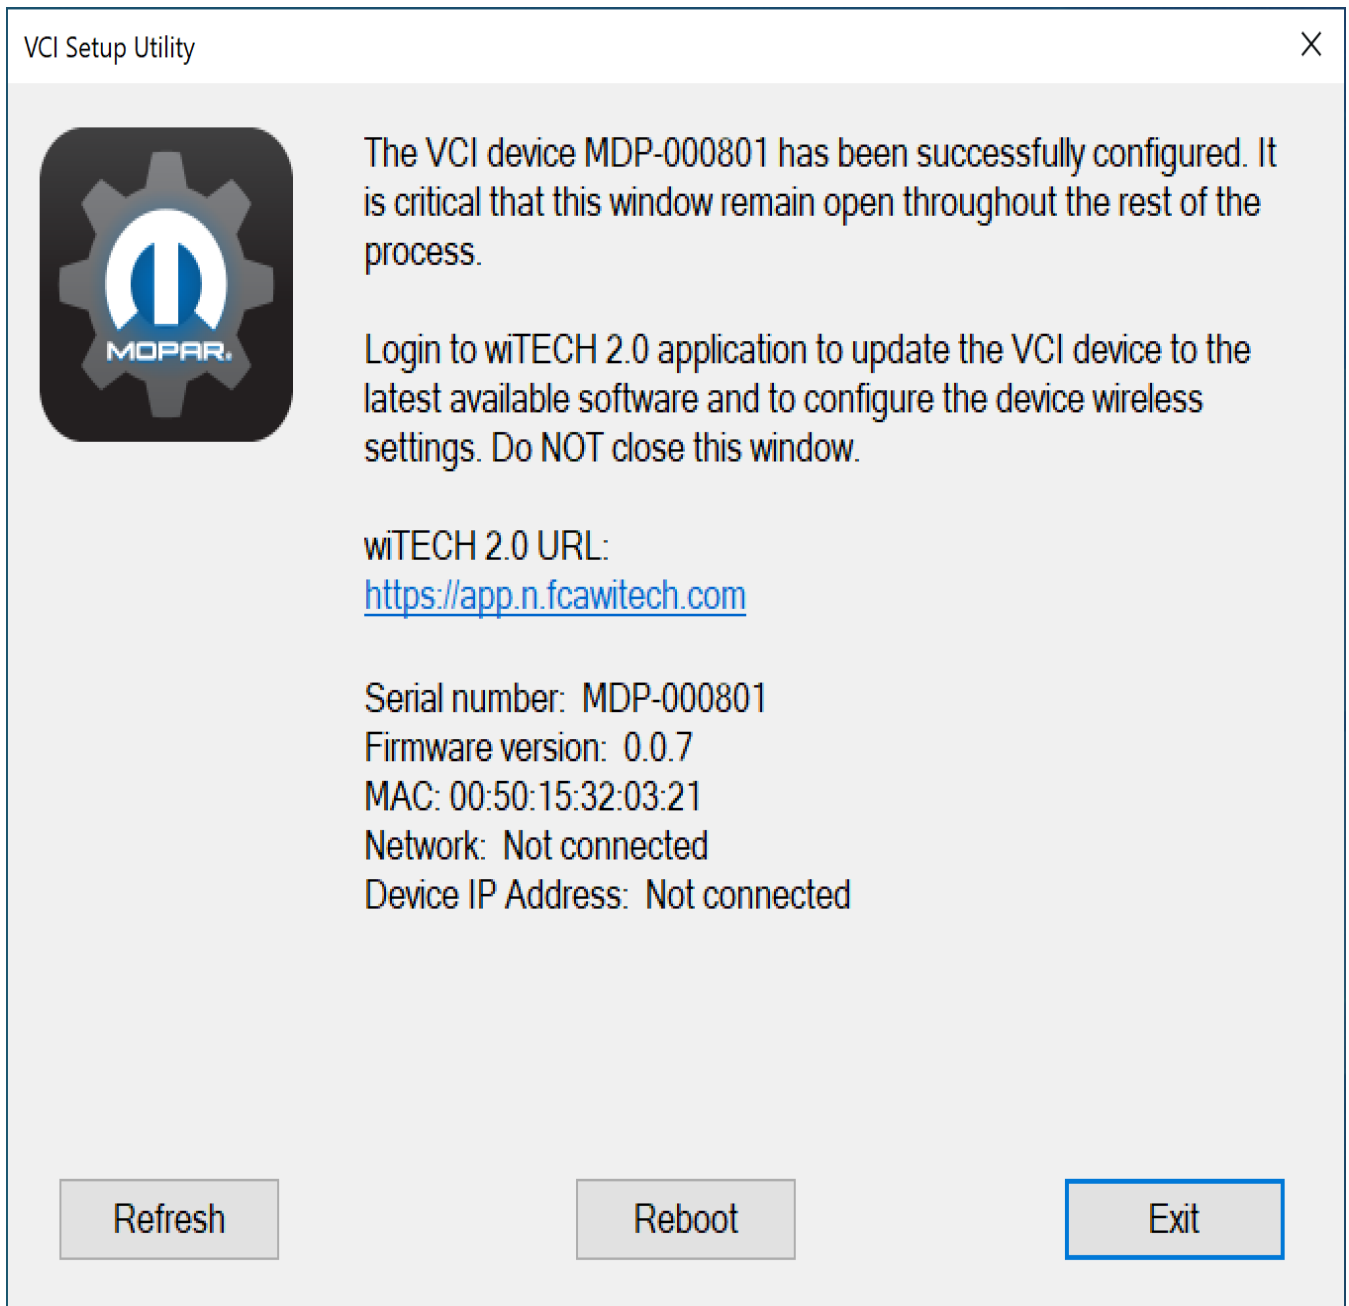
VCI Setup Utility

X

MOPAR.

The VCI device MDP-000801 has been successfully configured. It is critical that this window remain open throughout the rest of the process.

Login to wiTECH 2.0 application to update the VCI device to the latest available software and to configure the device wireless settings. Do NOT close this window.

wiTECH 2.0 URL:
https://app.n.fcawitech.com

Serial number: MDP-000801
Firmware version: 0.0.7
MAC: 00:50:15:32:03:21
Network: Not connected
Device IP Address: Not connected

Refresh

Reboot

Exit